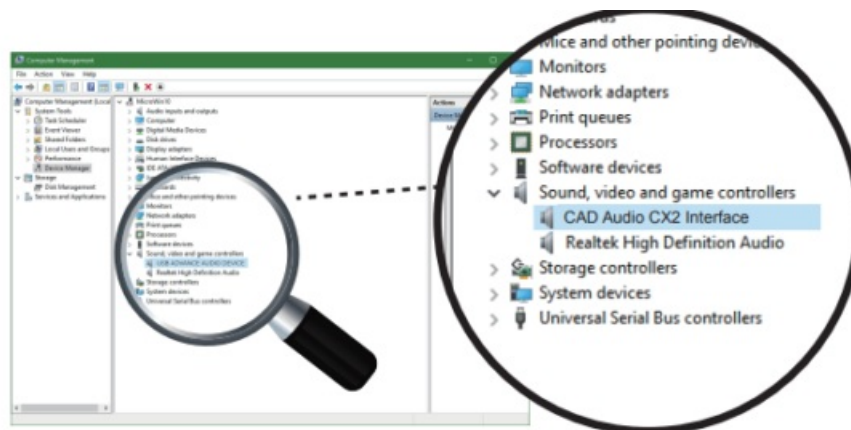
Computer Management
File Action View Help
Computer Management (Local
System Tools
Task Scheduler
Event Viewer
Shared Folders
Local Users and Groups
Performance
Device Manager
Storage
Disk Management
Services and Applications
MicroWin10
Audio inputs and outputs
Computer
Digital Media Devices
Disk drives
Display adapters
Human Interface Devices
IDE ATA/ATAPI controllers
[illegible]
Keyboards
Mice and other pointing devices
Monitors
Network adapters
Print queues
Processors
Software devices
Sound, video and game controllers
USB ADVANCE AUDIO DEVICE
Realtek High Definition Audio
Storage controllers
System devices
Universal Serial Bus controllers
Actions
Device Ma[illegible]

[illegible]
Mice and other pointing devi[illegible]
Monitors
Network adapters
Print queues
Processors
Software devices
Sound, video and game controllers
CAD Audio CX2 Interface
Realtek High Definition Audio
Storage controllers
System devices
Universal Serial Bus controllers